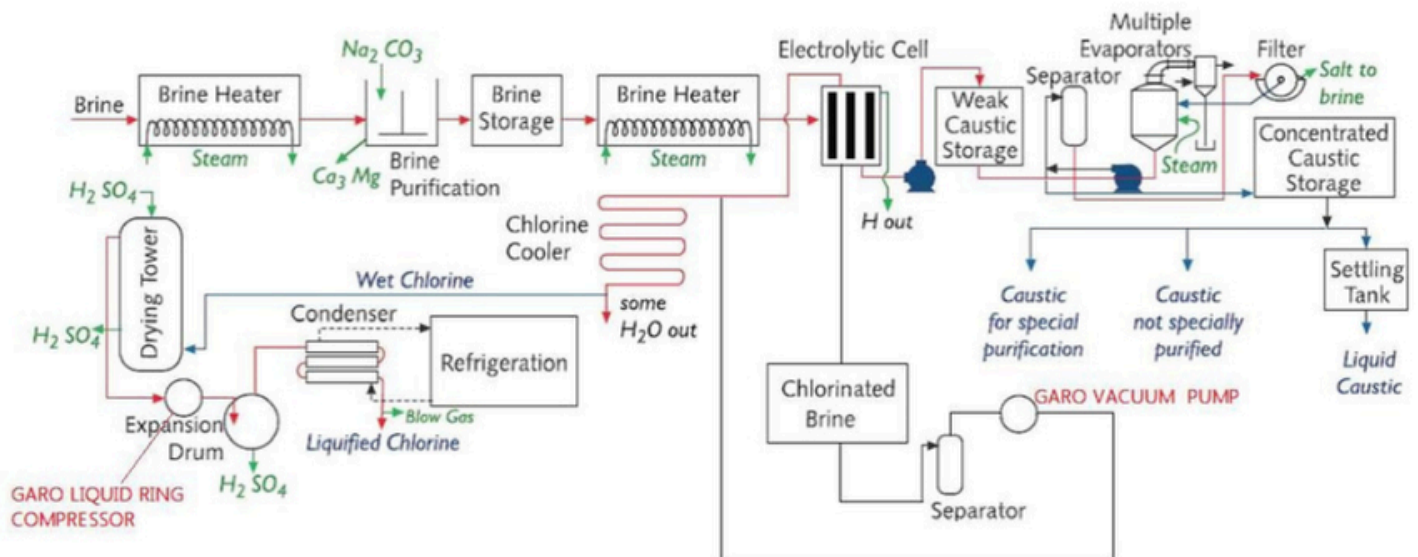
Brine

Brine Heater

Steam

$Na_2\ CO_3$

Brine Purification

$Ca_3\ Mg$

Brine Storage

Brine Heater

Steam

Electrolytic Cell

H out

Weak Caustic Storage

Separator

Multiple Evaporators

Steam

Filter

Salt to brine

Concentrated Caustic Storage

$H_2\ SO_4$

Drying Tower

$H_2\ SO_4$

Chlorine Cooler

Wet Chlorine

some $H_2O$ out

Condenser

Refrigeration

Blow Gas

Liquified Chlorine

Expansion Drum

$H_2\ SO_4$

GARO LIQUID RING COMPRESSOR

Caustic for special purification

Caustic not specially purified

Settling Tank

Liquid Caustic

Chlorinated Brine

GARO VACUUM PUMP

Separator